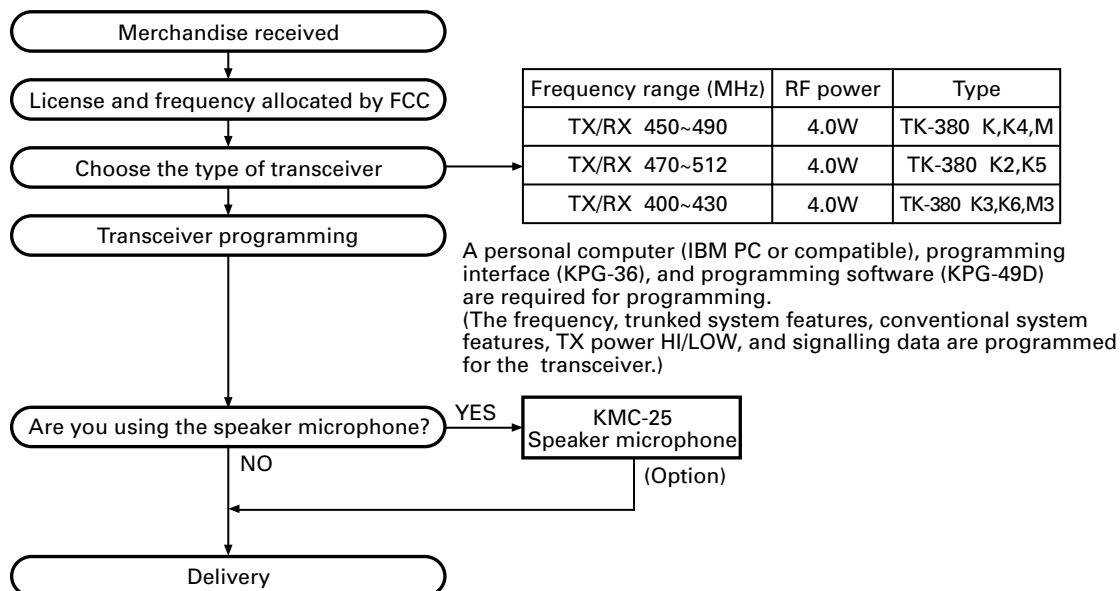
Merchandise received

License and frequency allocated by FCC

Choose the type of transceiver

| Frequency range (MHz) | RF power | Type |
|---|---|---|
| TX/RX 450~490 | 4.0W | TK-380 K,K4,M |
| TX/RX 470~512 | 4.0W | TK-380 K2,K5 |
| TX/RX 400~430 | 4.0W | TK-380 K3,K6,M3 |

Transceiver programming

A personal computer (IBM PC or compatible), programming interface (KPG-36), and programming software (KPG-49D) are required for programming.
(The frequency, trunked system features, conventional system features, TX power HI/LOW, and signalling data are programmed for the transceiver.)

Are you using the speaker microphone?

YES

KMC-25
Speaker microphone

(Option)

NO

Delivery